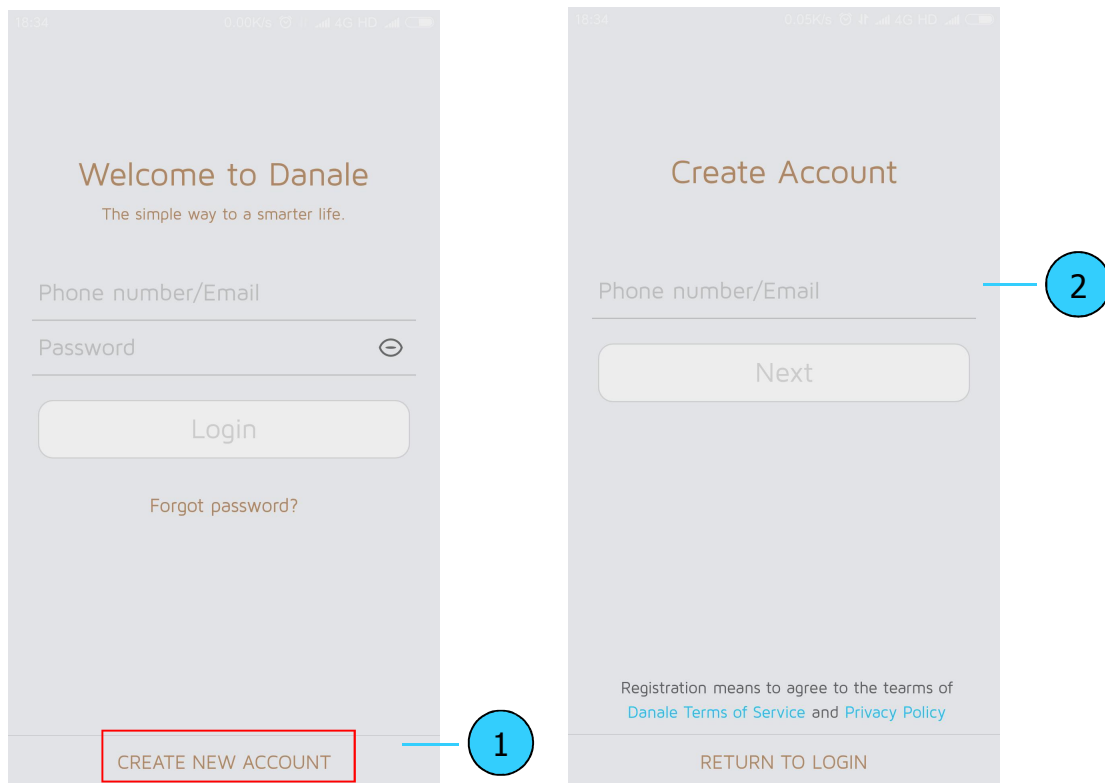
18:34 0.00K/s 4G HD

Welcome to Danale

The simple way to a smarter life.

Phone number/Email

Password

Login

Forgot password?

CREATE NEW ACCOUNT

1

18:34 0.05K/s 4G HD

Create Account

Phone number/Email

2

Next

Registration means to agree to the tearms of Danale Terms of Service and Privacy Policy

RETURN TO LOGIN